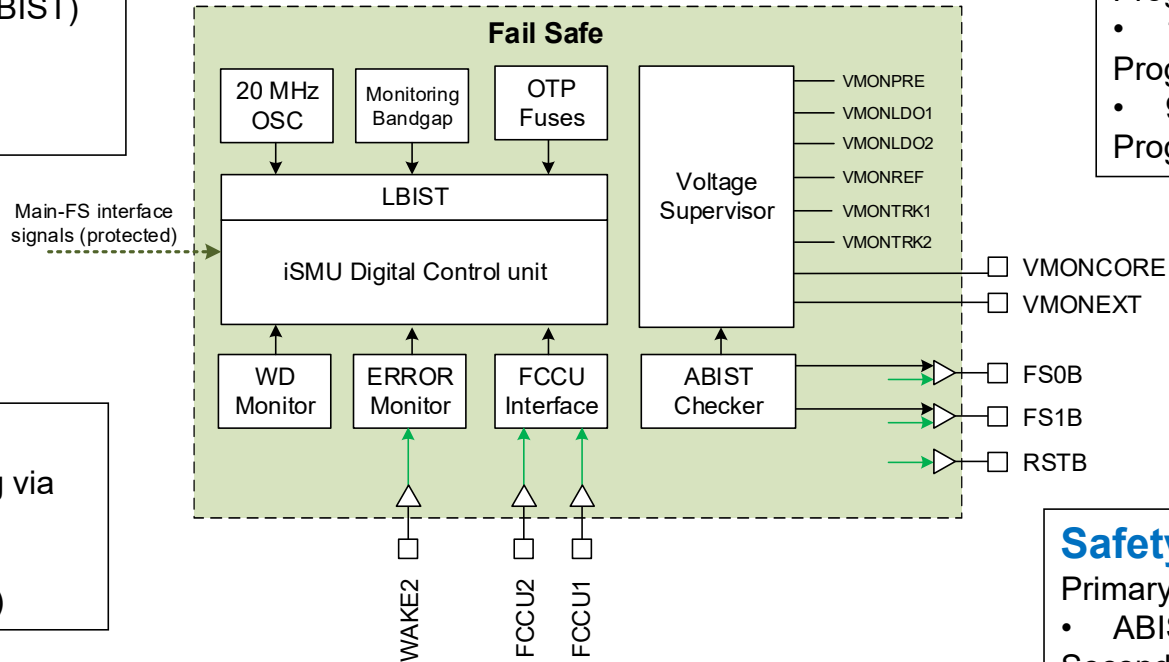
BIST)

Main-FS interface signals (protected)

g via

)

Fail Safe

20 MHz OSC

Monitoring Bandgap

OTP Fuses

LBIST

iSMU Digital Control unit

WD Monitor

ERROR Monitor

FCCU Interface

Voltage Supervisor

ABIST Checker

VMONPRE
VMONLDO1
VMONLDO2
VMONREF
VMONTRK1
VMONTRK2

VMONCORE
VMONEXT
FS0B
FS1B
RSTB

WAKE2
FCCU2
FCCU1

Pro
•
Prog
•
Prog

Safety
Primary
• ABIS
Second